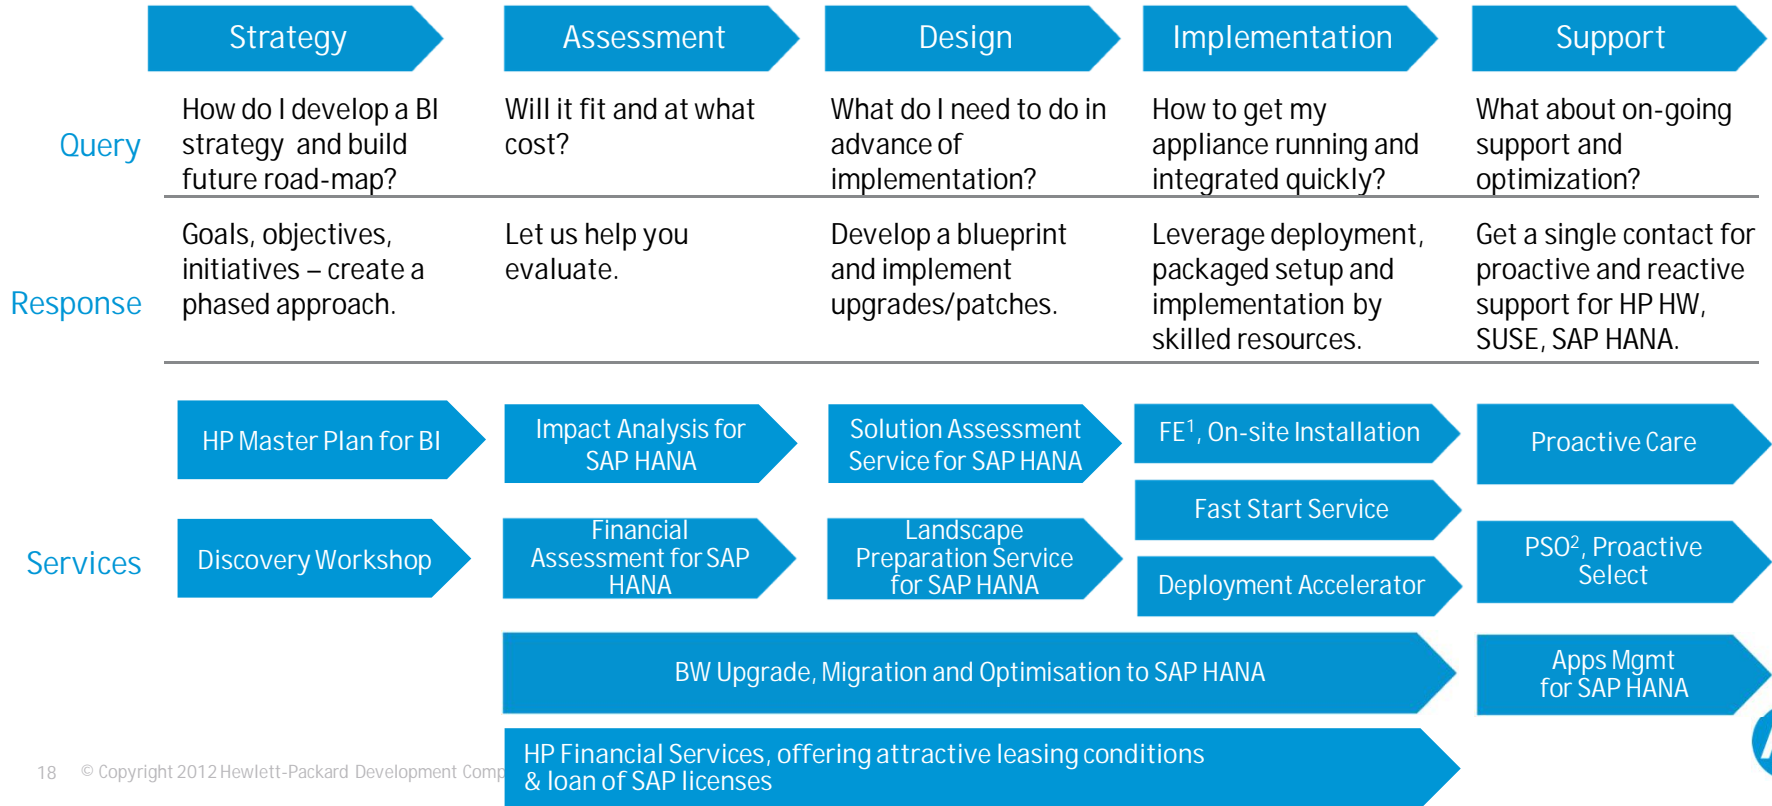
| | Strategy | Assessment | Design | Implementation | Support |
|---|---|---|---|---|---|
| Query | How do I develop a BI strategy and build future road-map? | Will it fit and at what cost? | What do I need to do in advance of implementation? | How to get my appliance running and integrated quickly? | What about on-going support and optimization? |
| Response | Goals, objectives, initiatives – create a phased approach. | Let us help you evaluate. | Develop a blueprint and implement upgrades/patches. | Leverage deployment, packaged setup and implementation by skilled resources. | Get a single contact for proactive and reactive support for HP HW, SUSE, SAP HANA. |

Services

HP Master Plan for BI

Discovery Workshop

Impact Analysis for SAP HANA

Financial Assessment for SAP HANA

Solution Assessment Service for SAP HANA

Landscape Preparation Service for SAP HANA

FE$^1$, On-site Installation

Fast Start Service

Deployment Accelerator

Proactive Care

PSO$^2$, Proactive Select

BW Upgrade, Migration and Optimisation to SAP HANA

Apps Mgmt for SAP HANA

HP Financial Services, offering attractive leasing conditions & loan of SAP licenses

18 © Copyright 2012 Hewlett-Packard Development Comp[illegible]